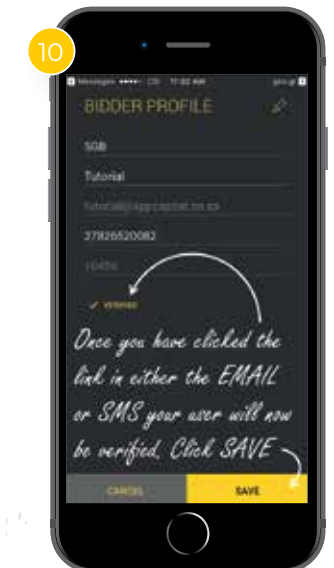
10

Messages ●●●●○ 12:32 AM

BIDDER PROFILE

SGB

Tutorial

tutorial@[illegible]

27826520082

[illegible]

✓ VERIFIED

Once you have clicked the link in either the EMAIL or SMS your user will now be verified. Click SAVE

CANCEL

SAVE